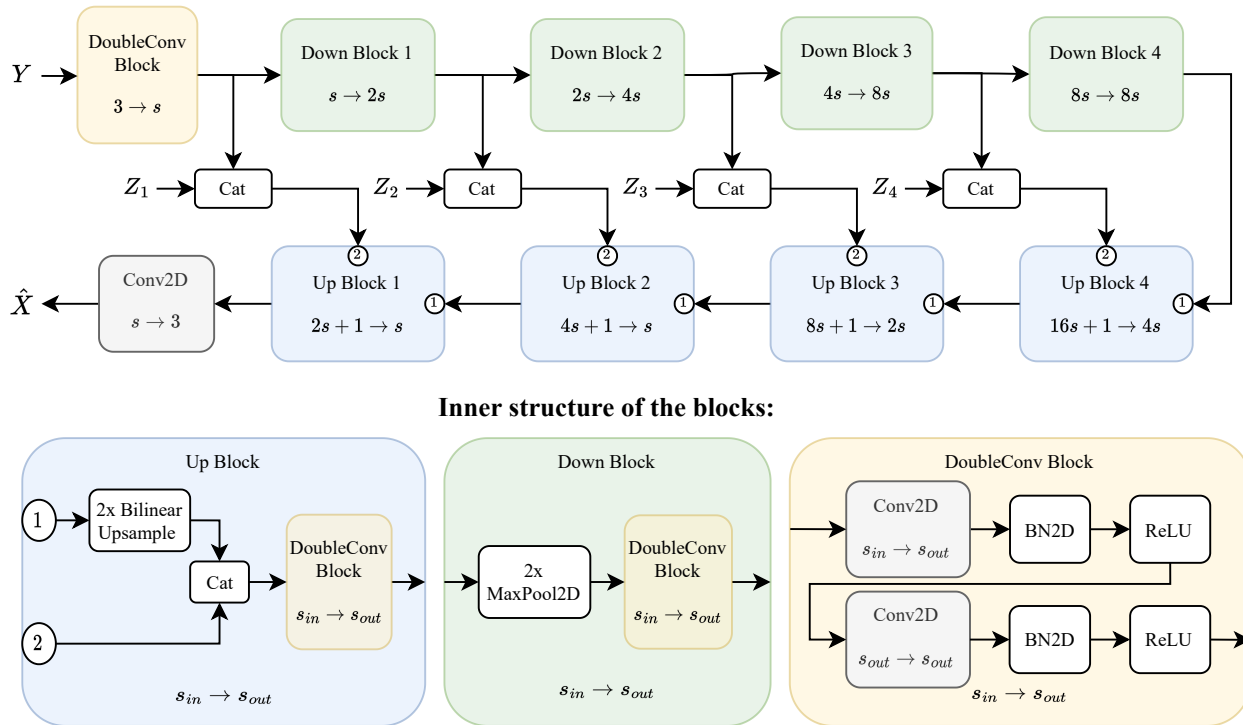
$Y$

DoubleConv Block

$3 \to s$

Down Block 1

$s \to 2s$

Down Block 2

$2s \to 4s$

Down Block 3

$4s \to 8s$

Down Block 4

$8s \to 8s$

$Z_1$ Cat

$Z_2$ Cat

$Z_3$ Cat

$Z_4$ Cat

2

$\hat{X}$

Conv2D

$s \to 3$

Up Block 1

1

$2s + 1 \to s$

Up Block 2

1

$4s + 1 \to s$

Up Block 3

1

$8s + 1 \to 2s$

Up Block 4

1

$16s + 1 \to 4s$

Inner structure of the blocks:

Up Block

1

2x Bilinear Upsample

Cat

2

DoubleConv Block

$s_{in} \to s_{out}$

$s_{in} \to s_{out}$

Down Block

2x MaxPool2D

DoubleConv Block

$s_{in} \to s_{out}$

$s_{in} \to s_{out}$

DoubleConv Block

Conv2D

$s_{in} \to s_{out}$

BN2D

ReLU

Conv2D

$s_{out} \to s_{out}$

BN2D

ReLU

$s_{in} \to s_{out}$